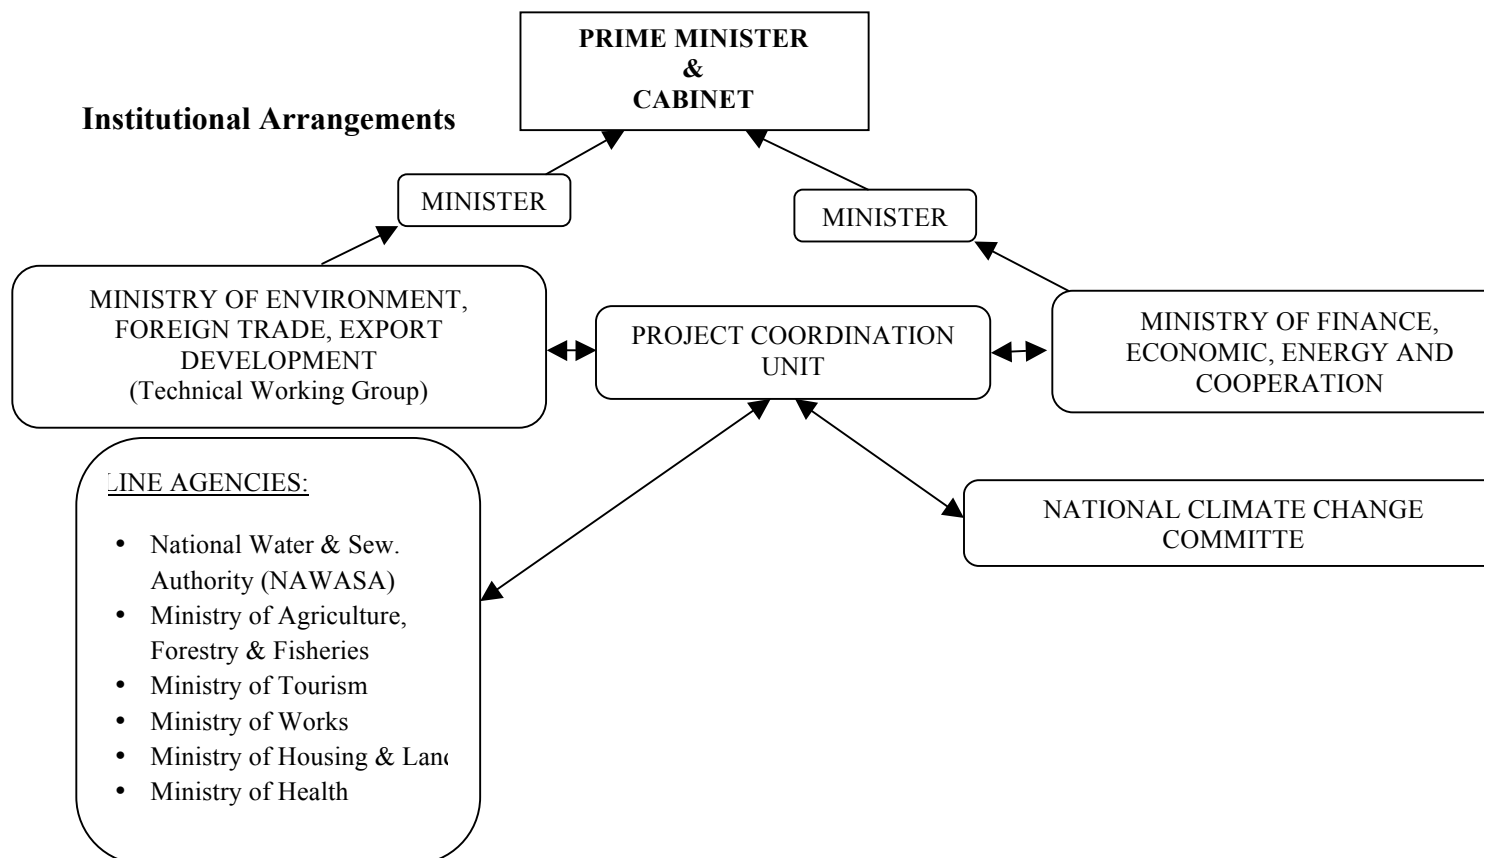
PRIME MINISTER
&
CABINET

Institutional Arrangements

MINISTER

MINISTER

MINISTRY OF ENVIRONMENT, FOREIGN TRADE, EXPORT DEVELOPMENT
(Technical Working Group)

PROJECT COORDINATION UNIT

MINISTRY OF FINANCE, ECONOMIC, ENERGY AND COOPERATION

LINE AGENCIES:

- National Water & Sew. Authority (NAWASA)
- Ministry of Agriculture, Forestry & Fisheries
- Ministry of Tourism
- Ministry of Works
- Ministry of Housing & Lan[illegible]
- Ministry of Health

NATIONAL CLIMATE CHANGE COMMITTE